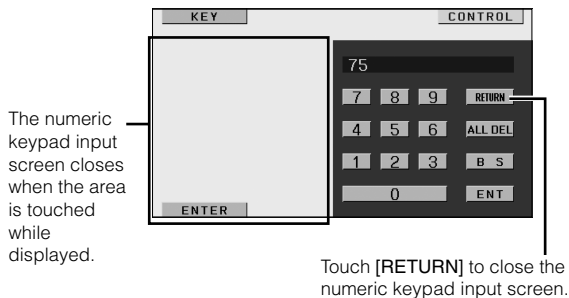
KEY

CONTROL

75

7 8 9 RETURN

4 5 6 ALL DEL

1 2 3 B S

0 ENT

ENTER

The numeric keypad input screen closes when the area is touched while displayed.

Touch [RETURN] to close the numeric keypad input screen.